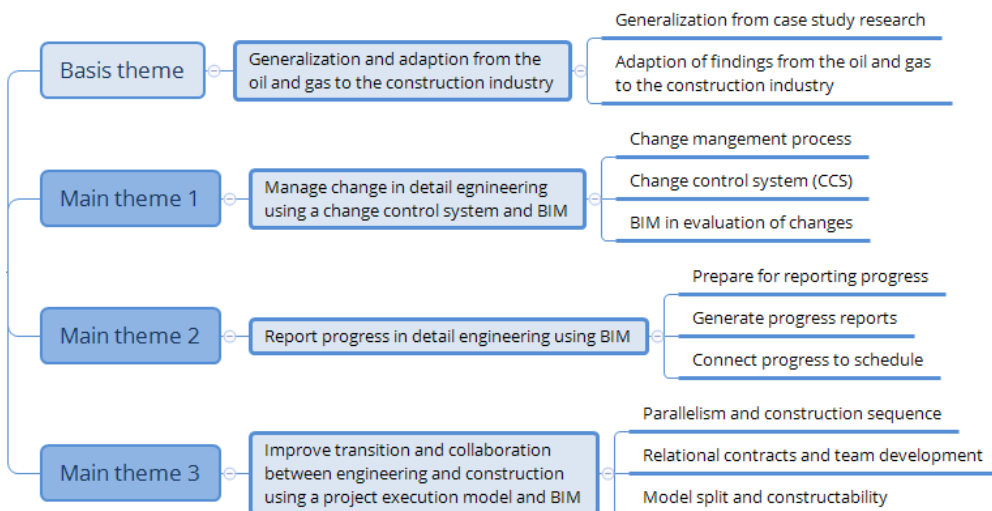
Basis theme

Generalization and adaption from the oil and gas to the construction industry

Generalization from case study research

Adaption of findings from the oil and gas to the construction industry

Main theme 1

Manage change in detail egnineering using a change control system and BIM

Change mangement process

Change control system (CCS)

BIM in evaluation of changes

Main theme 2

Report progress in detail engineering using BIM

Prepare for reporting progress

Generate progress reports

Connect progress to schedule

Main theme 3

Improve transition and collaboration between engineering and construction using a project execution model and BIM

Parallelism and construction sequence

Relational contracts and team development

Model split and constructability